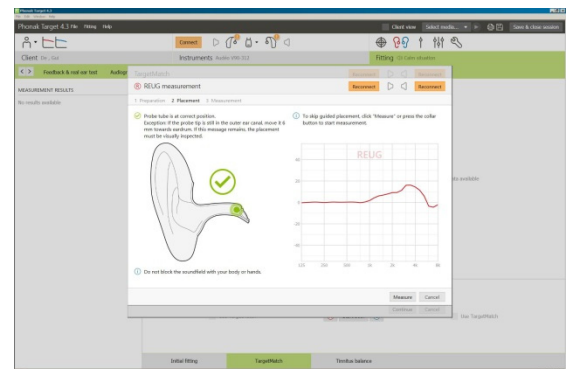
Phonak Target 4.3
Phonak Target 4.3 File Fitting Help
Client view Select media... Save & close session
Connect
Client Dr. Ssi
Instruments Audéo V90-312
Fitting
Feedback & real ear test
MEASUREMENT RESULTS
No results available
TargetMatch
REUG measurement
Reconnect
Reconnect
1 Preparation 2 Placement 3 Measurement
Probe tube is at correct position.
Exception: If the probe tip is still in the outer ear canal, move it 6 mm towards eardrum. If this message remains, the placement must be visually inspected.
To skip guided placement, click "Measure" or press the collar button to start measurement.
REUG
40
20
0
-20
-40
125 250 500 1k 2k 4k 8k
Do not block the soundfield with your body or hands.
Measure Cancel
Continue Cancel
Use TargetMatch
Initial fitting
TargetMatch
Tinnitus balance